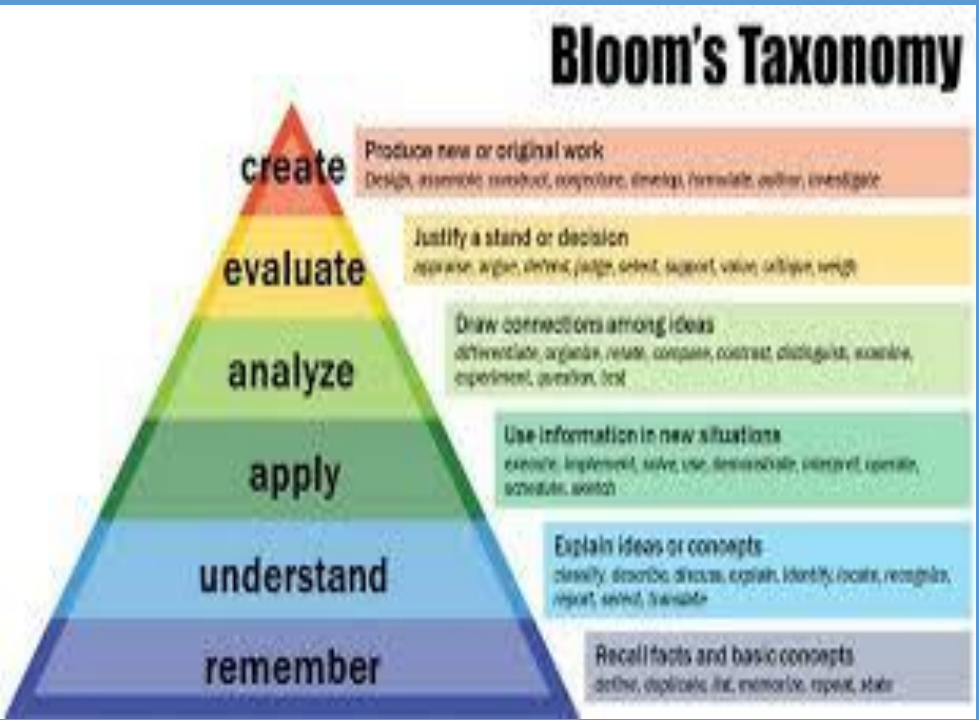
Bloom's Taxonomy

create
Produce new or original work
Design, assemble, construct, conjecture, develop, formulate, author, investigate

evaluate
Justify a stand or decision
appraise, argue, defend, judge, select, support, value, critique, weigh

analyze
Draw connections among ideas
differentiate, organize, relate, compare, contrast, distinguish, examine, experiment, question, test

apply
Use information in new situations
execute, implement, solve, use, demonstrate, interpret, operate, schedule, sketch

understand
Explain ideas or concepts
classify, describe, discuss, explain, identify, locate, recognize, report, select, translate

remember
Recall facts and basic concepts
define, duplicate, list, memorize, repeat, state